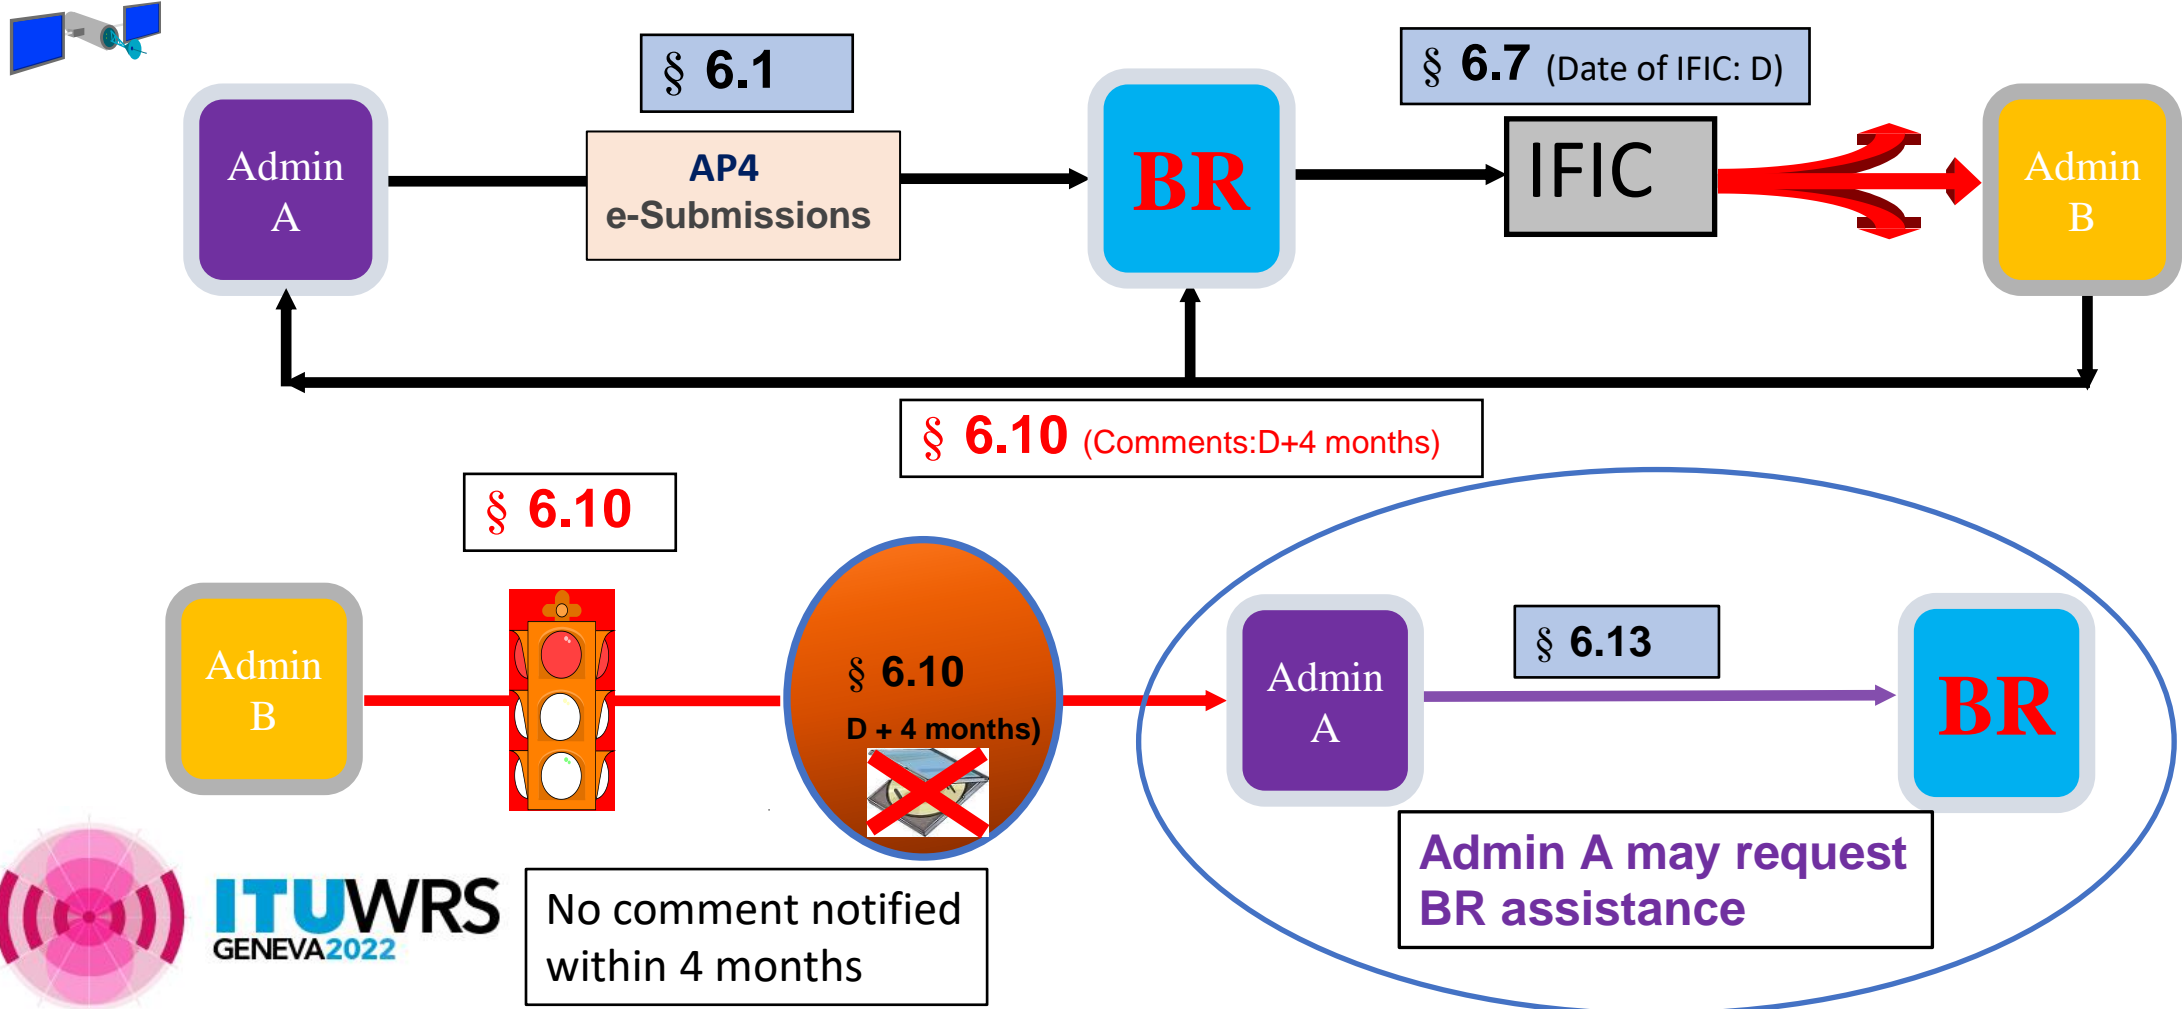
Admin A

§ 6.1

AP4
e-Submissions

BR

§ 6.7 (Date of IFIC: D)

IFIC

Admin B

§ 6.10 (Comments:D+4 months)

§ 6.10

Admin B

§ 6.10
D + 4 months)

Admin A

§ 6.13

BR

Admin A may request BR assistance

ITUWRS
GENEVA2022

No comment notified within 4 months